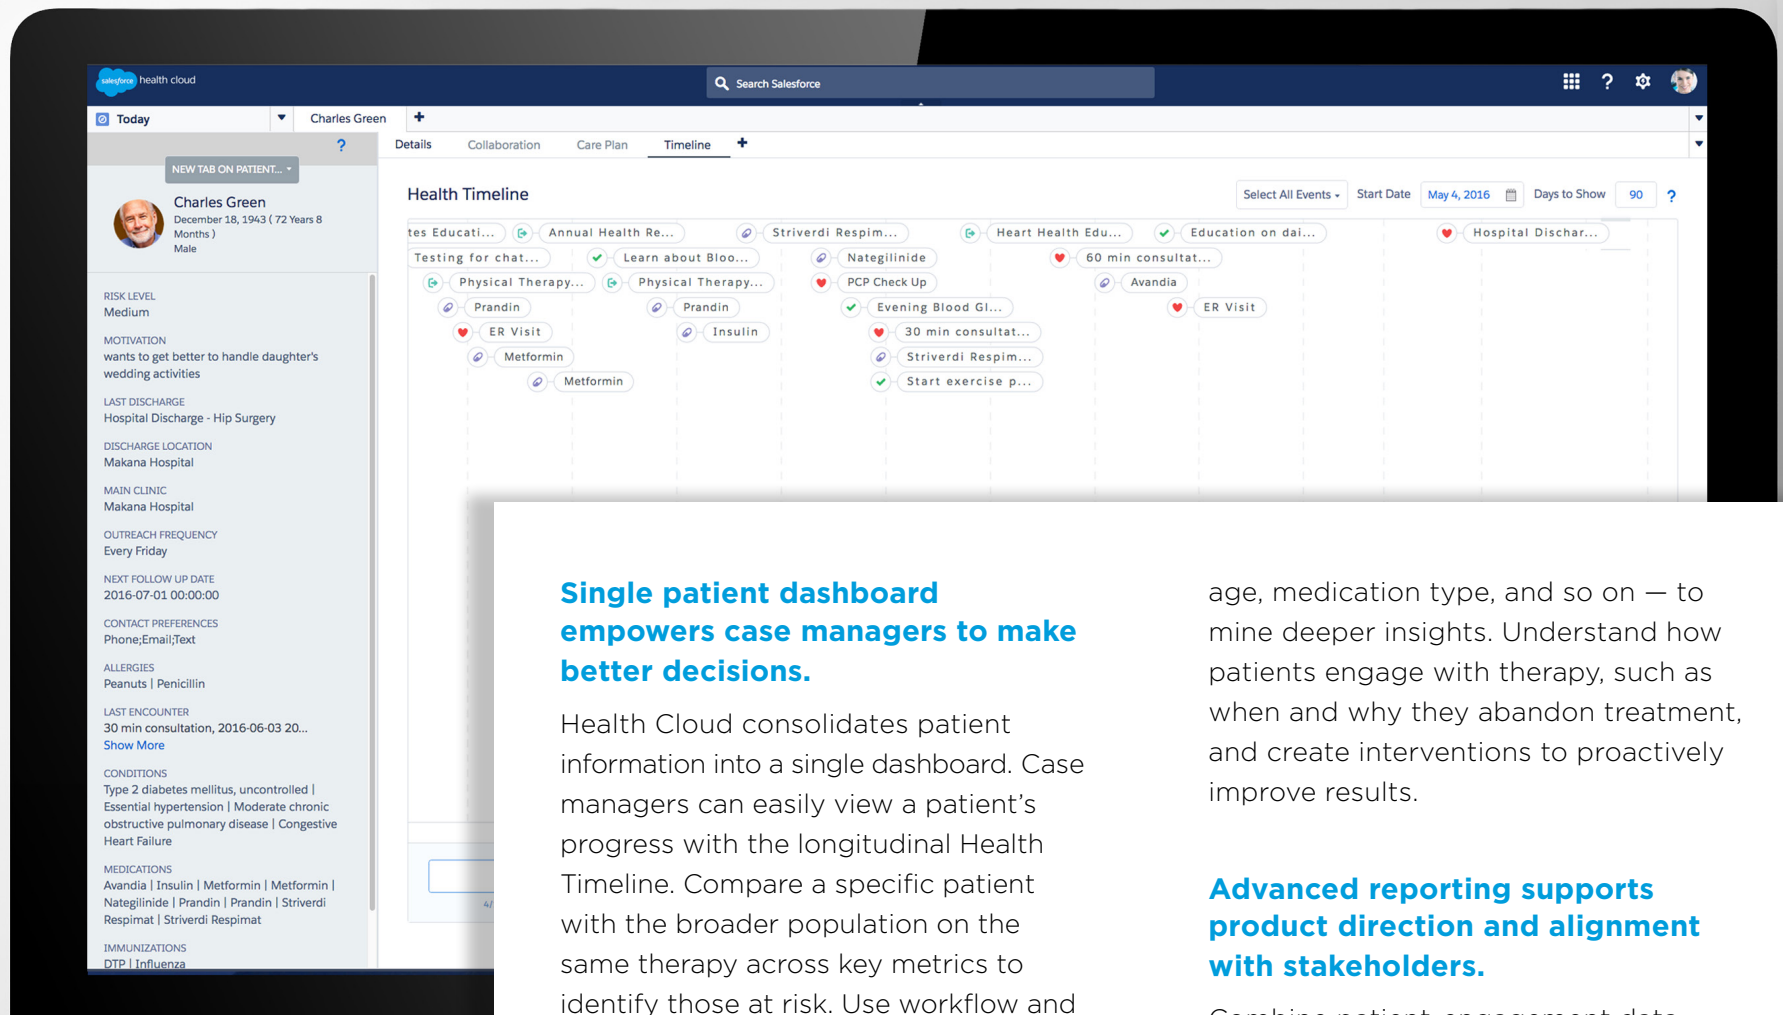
salesforce health cloud

Search Salesforce

Today

Charles Green

NEW TAB ON PATIENT...

Charles Green
December 18, 1943 ( 72 Years 8 Months )
Male

RISK LEVEL
Medium

MOTIVATION
wants to get better to handle daughter's wedding activities

LAST DISCHARGE
Hospital Discharge - Hip Surgery

DISCHARGE LOCATION
Makana Hospital

MAIN CLINIC
Makana Hospital

OUTREACH FREQUENCY
Every Friday

NEXT FOLLOW UP DATE
2016-07-01 00:00:00

CONTACT PREFERENCES
Phone;Email;Text

ALLERGIES
Peanuts | Penicillin

LAST ENCOUNTER
30 min consultation, 2016-06-03 20...
Show More

CONDITIONS
Type 2 diabetes mellitus, uncontrolled | Essential hypertension | Moderate chronic obstructive pulmonary disease | Congestive Heart Failure

MEDICATIONS
Avandia | Insulin | Metformin | Metformin | Nateglinide | Prandin | Prandin | Striverdi Respimat | Striverdi Respimat

IMMUNIZATIONS
DTP | Influenza

Details Collaboration Care Plan Timeline

Health Timeline

Select All Events Start Date May 4, 2016 Days to Show 90 ?

tes Educati... Annual Health Re... Striverdi Respim... Heart Health Edu... Education on dai... Hospital Dischar...
Testing for chat... Learn about Bloo... Nateglinide 60 min consultat...
Physical Therapy... Physical Therapy... PCP Check Up Avandia
Prandin Prandin Evening Blood Gl... ER Visit
ER Visit Insulin 30 min consultat...
Metformin Striverdi Respim...
Metformin Start exercise p...

Single patient dashboard empowers case managers to make better decisions.

Health Cloud consolidates patient information into a single dashboard. Case managers can easily view a patient's progress with the longitudinal Health Timeline. Compare a specific patient with the broader population on the same therapy across key metrics to identify those at risk. Use workflow and

age, medication type, and so on — to mine deeper insights. Understand how patients engage with therapy, such as when and why they abandon treatment, and create interventions to proactively improve results.

Advanced reporting supports product direction and alignment with stakeholders.

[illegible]